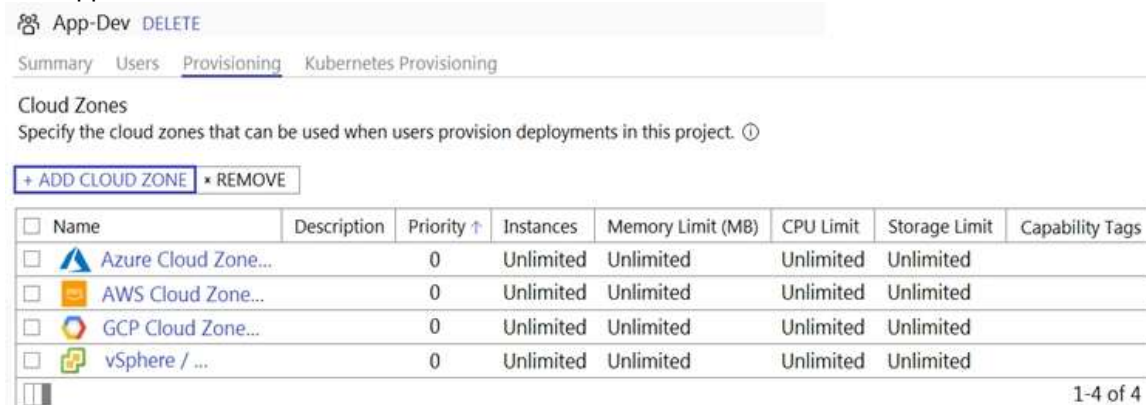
App-Dev DELETE

Summary Users Provisioning Kubernetes Provisioning

Cloud Zones
Specify the cloud zones that can be used when users provision deployments in this project. ⓘ

+ ADD CLOUD ZONE × REMOVE

| Name | Description | Priority ↑ | Instances | Memory Limit (MB) | CPU Limit | Storage Limit | Capability Tags |
|---|---|---|---|---|---|---|---|
| Azure Cloud Zone... | | 0 | Unlimited | Unlimited | Unlimited | Unlimited | |
| AWS Cloud Zone... | | 0 | Unlimited | Unlimited | Unlimited | Unlimited | |
| GCP Cloud Zone... | | 0 | Unlimited | Unlimited | Unlimited | Unlimited | |
| vSphere / ... | | 0 | Unlimited | Unlimited | Unlimited | Unlimited | |

1-4 of 4